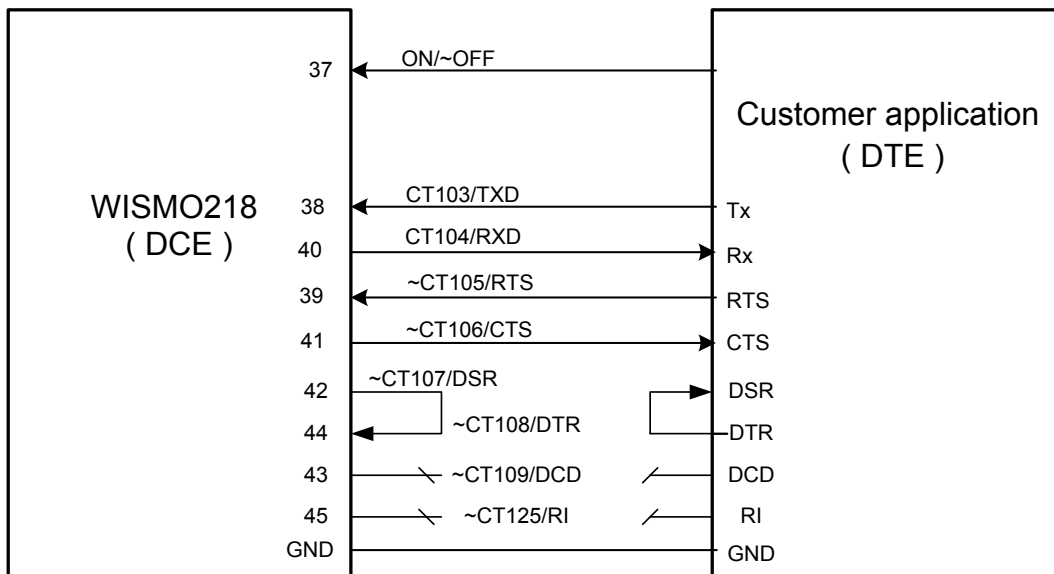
WISMO218
( DCE )

37
38
40
39
41
42
44
43
45
GND

ON/~OFF
CT103/TXD
CT104/RXD
~CT105/RTS
~CT106/CTS
~CT107/DSR
~CT108/DTR
~CT109/DCD
~CT125/RI

Customer application
( DTE )

Tx
Rx
RTS
CTS
DSR
DTR
DCD
RI
GND